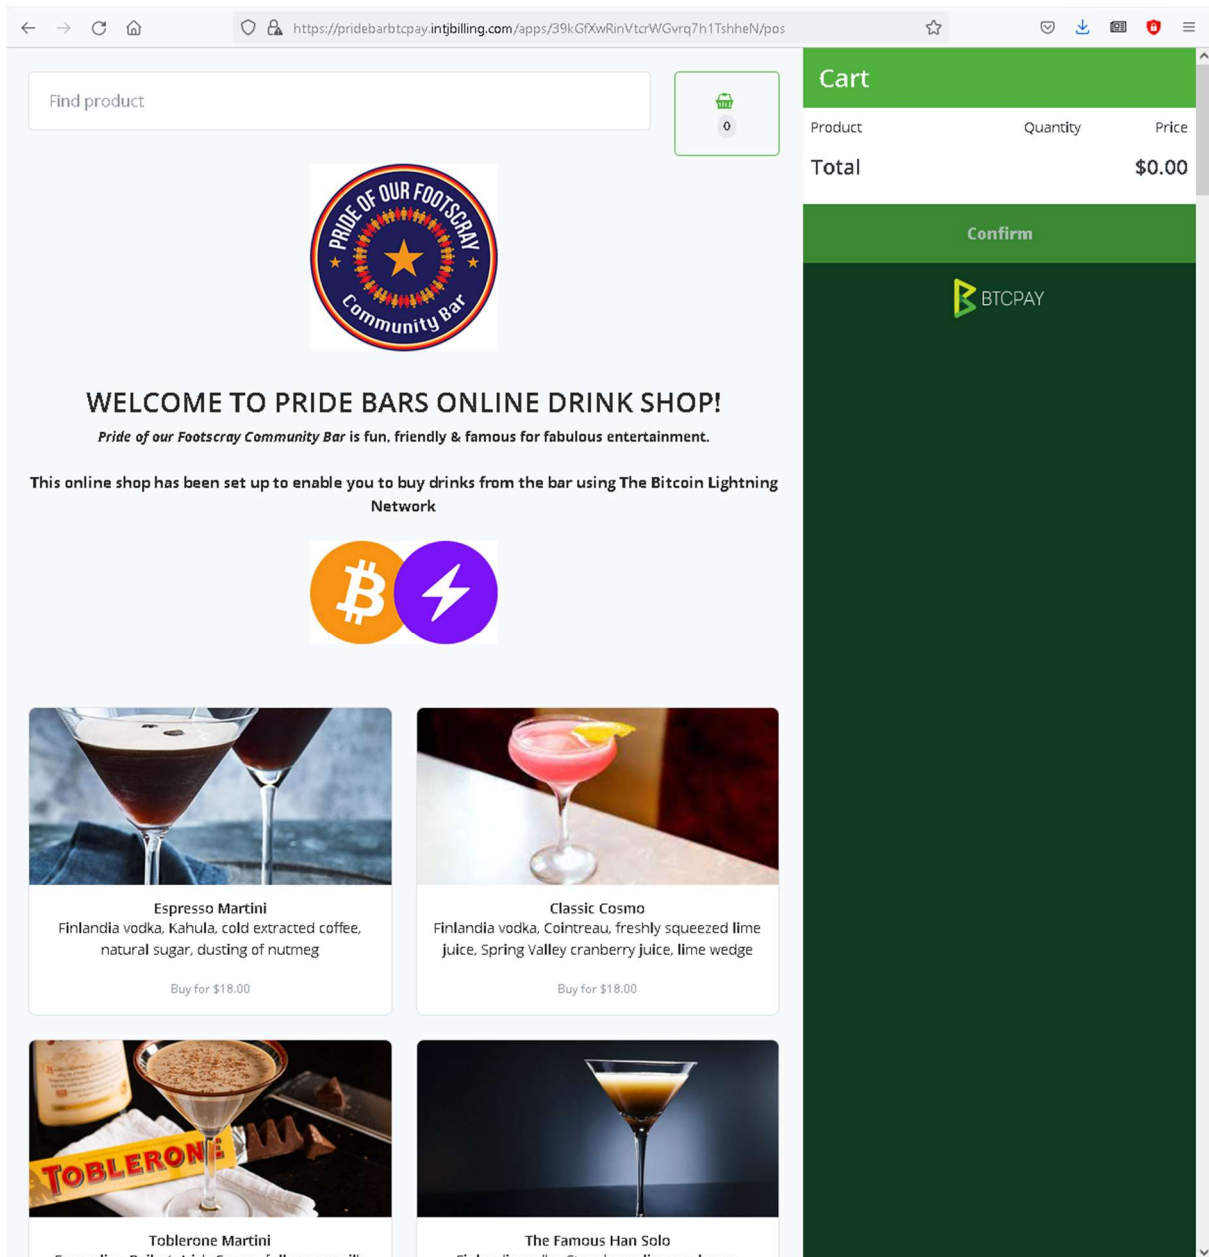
https://pridebarbtcpay.intjbilling.com/apps/39kGfXwRinVtcrWGvrq7h1TshheN/pos

Find product

0

PRIDE OF OUR FOOTSCRAY Community Bar

WELCOME TO PRIDE BARS ONLINE DRINK SHOP!

*Pride of our Footscray Community Bar* is fun, friendly & famous for fabulous entertainment.

This online shop has been set up to enable you to buy drinks from the bar using The Bitcoin Lightning Network

Espresso Martini
Finlandia vodka, Kahula, cold extracted coffee, natural sugar, dusting of nutmeg

Buy for $18.00

Classic Cosmo
Finlandia vodka, Cointreau, freshly squeezed lime juice, Spring Valley cranberry juice, lime wedge

Buy for $18.00

TOBLERONE

Toblerone Martini
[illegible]

The Famous Han Solo
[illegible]

Cart

| Product | Quantity | Price |
|---|---|---|
| Total | | $0.00 |

Confirm

BTCPAY